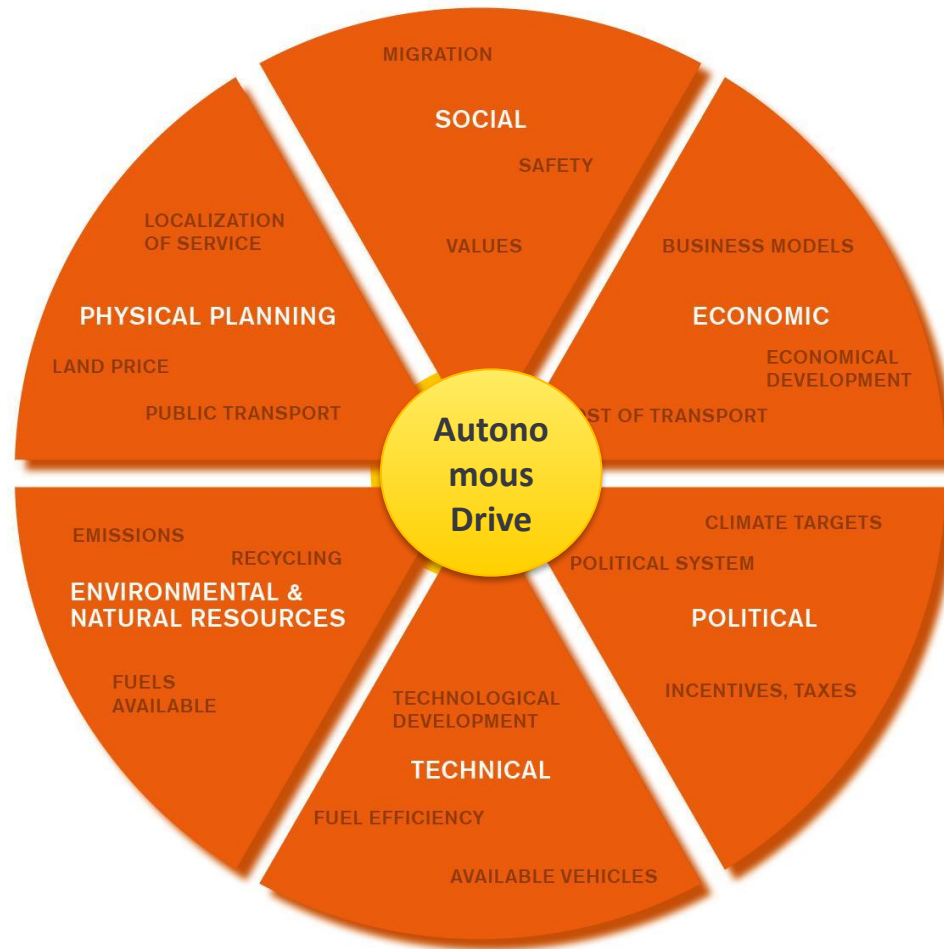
MIGRATION

SOCIAL

SAFETY

VALUES

BUSINESS MODELS

ECONOMIC

ECONOMICAL DEVELOPMENT

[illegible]ST OF TRANSPORT

LOCALIZATION OF SERVICE

PHYSICAL PLANNING

LAND PRICE

PUBLIC TRANSPORT

Autonomous Drive

EMISSIONS

RECYCLING

ENVIRONMENTAL & NATURAL RESOURCES

FUELS AVAILABLE

CLIMATE TARGETS

POLITICAL SYSTEM

POLITICAL

INCENTIVES, TAXES

TECHNOLOGICAL DEVELOPMENT

TECHNICAL

FUEL EFFICIENCY

AVAILABLE VEHICLES